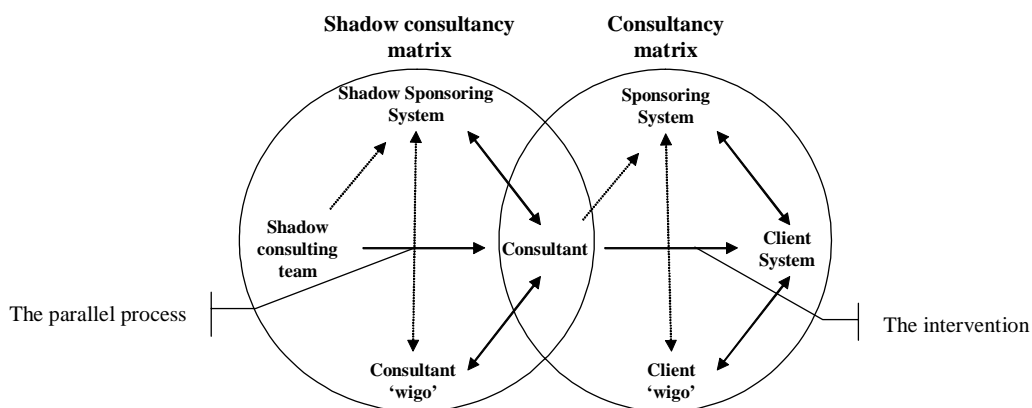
Shadow consultancy matrix

Consultancy matrix

Shadow Sponsoring System

Sponsoring System

Shadow consulting team

Consultant

Client System

The parallel process

The intervention

Consultant 'wigo'

Client 'wigo'